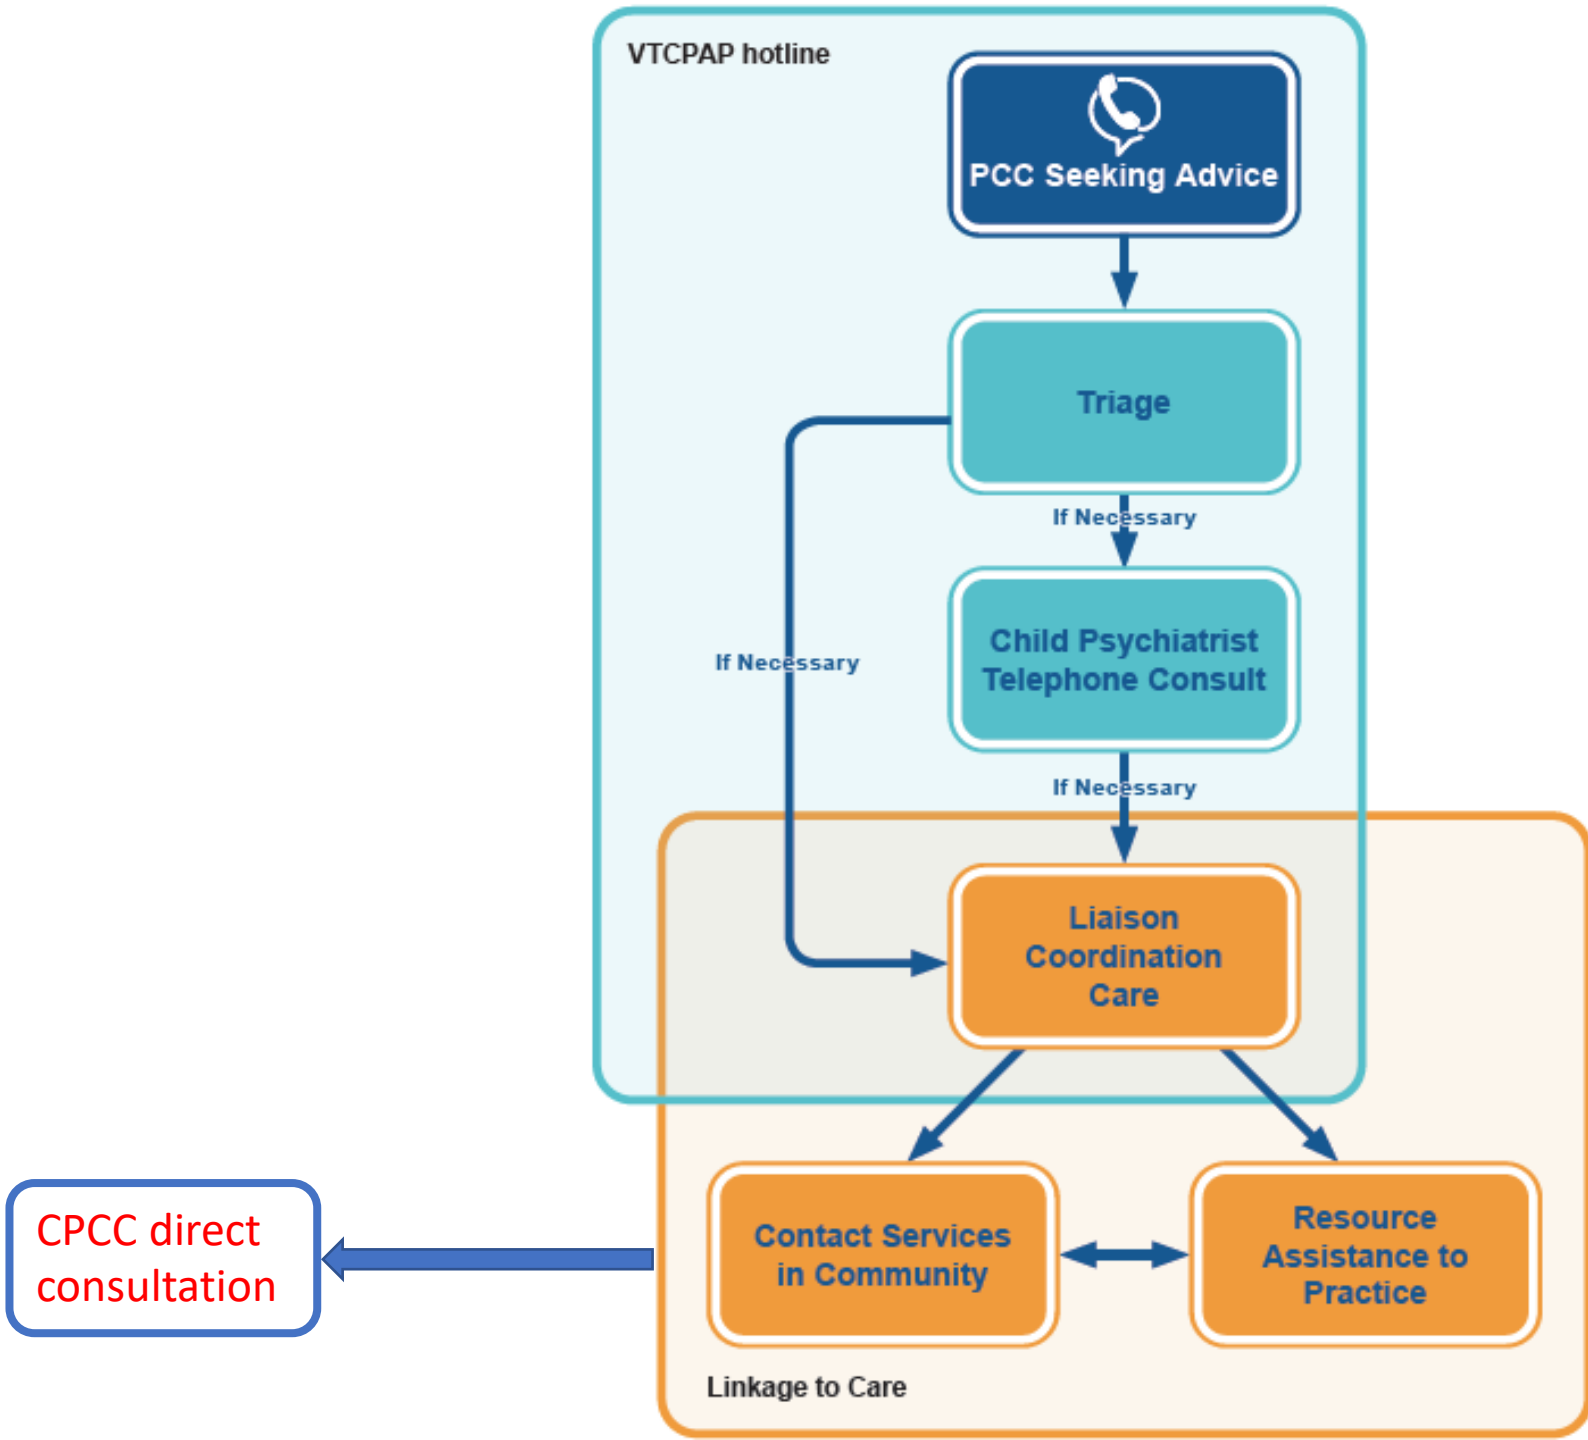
VTCPAP hotline

PCC Seeking Advice

Triage

If Necessary

Child Psychiatrist Telephone Consult

If Necessary

If Necessary

Liaison Coordination Care

Contact Services in Community

Resource Assistance to Practice

Linkage to Care

CPCC direct consultation